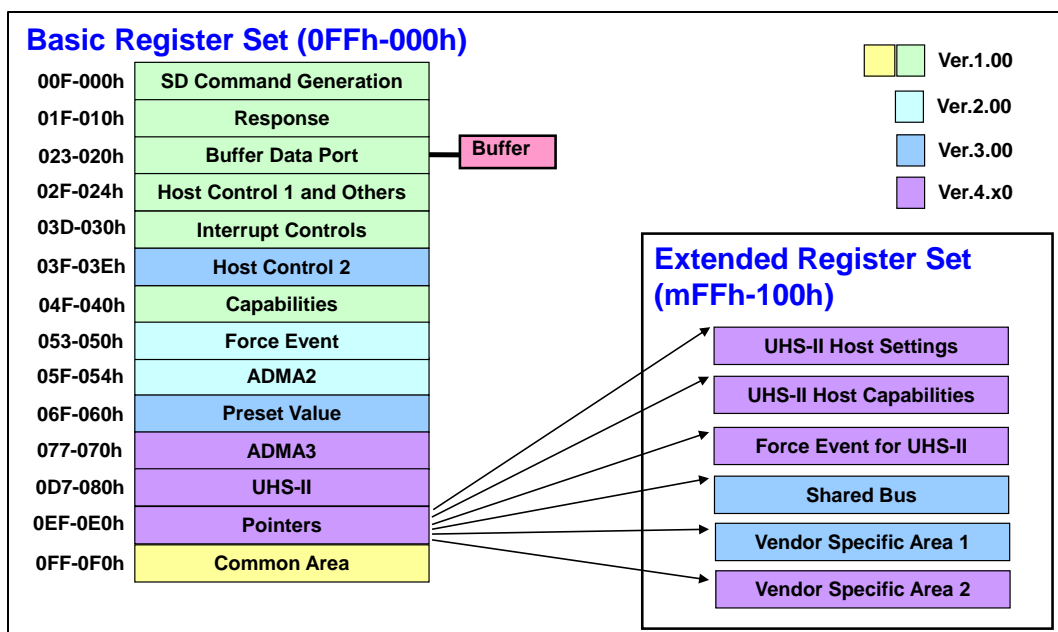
Basic Register Set (0FFh-000h)

| | |
|---|---|
| 00F-000h | SD Command Generation |
| 01F-010h | Response |
| 023-020h | Buffer Data Port |
| 02F-024h | Host Control 1 and Others |
| 03D-030h | Interrupt Controls |
| 03F-03Eh | Host Control 2 |
| 04F-040h | Capabilities |
| 053-050h | Force Event |
| 05F-054h | ADMA2 |
| 06F-060h | Preset Value |
| 077-070h | ADMA3 |
| 0D7-080h | UHS-II |
| 0EF-0E0h | Pointers |
| 0FF-0F0h | Common Area |

Buffer

Ver.1.00
Ver.2.00
Ver.3.00
Ver.4.x0

Extended Register Set (mFFh-100h)

UHS-II Host Settings
UHS-II Host Capabilities
Force Event for UHS-II
Shared Bus
Vendor Specific Area 1
Vendor Specific Area 2